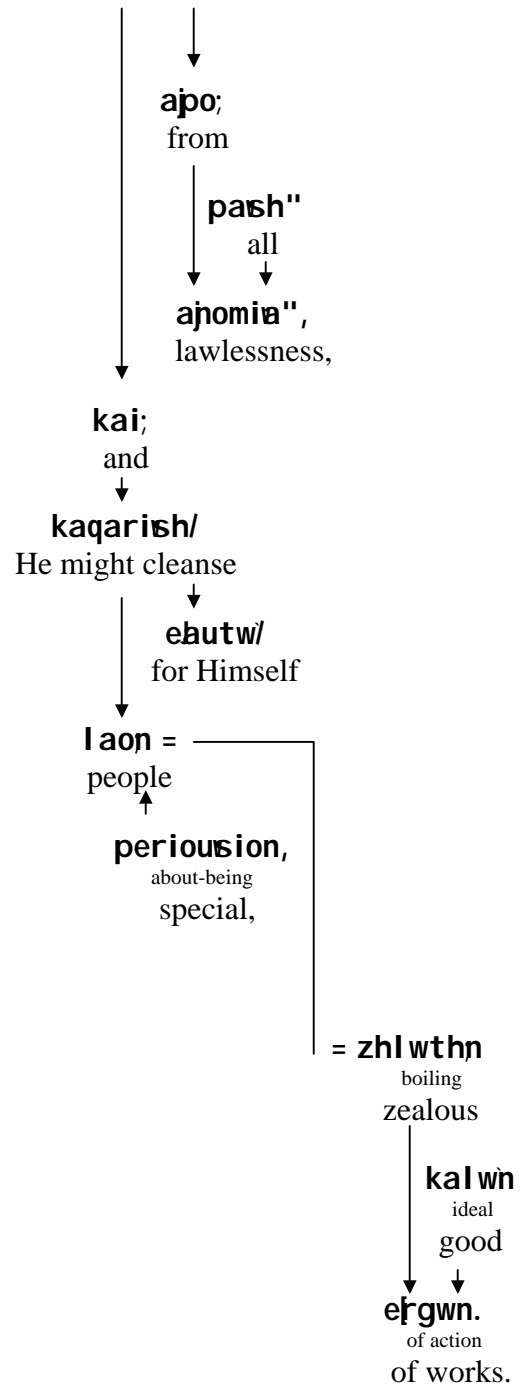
ajpo;
from

pash"
all

ajnomia",
lawlessness,

kai;
and

kaqarish/
He might cleanse

eJautw/
for Himself

laon =
people

periousion,
about-being
special,

= zhlwthn
boiling
zealous

kalwn
ideal
good

ejrgwn.
of action
of works.